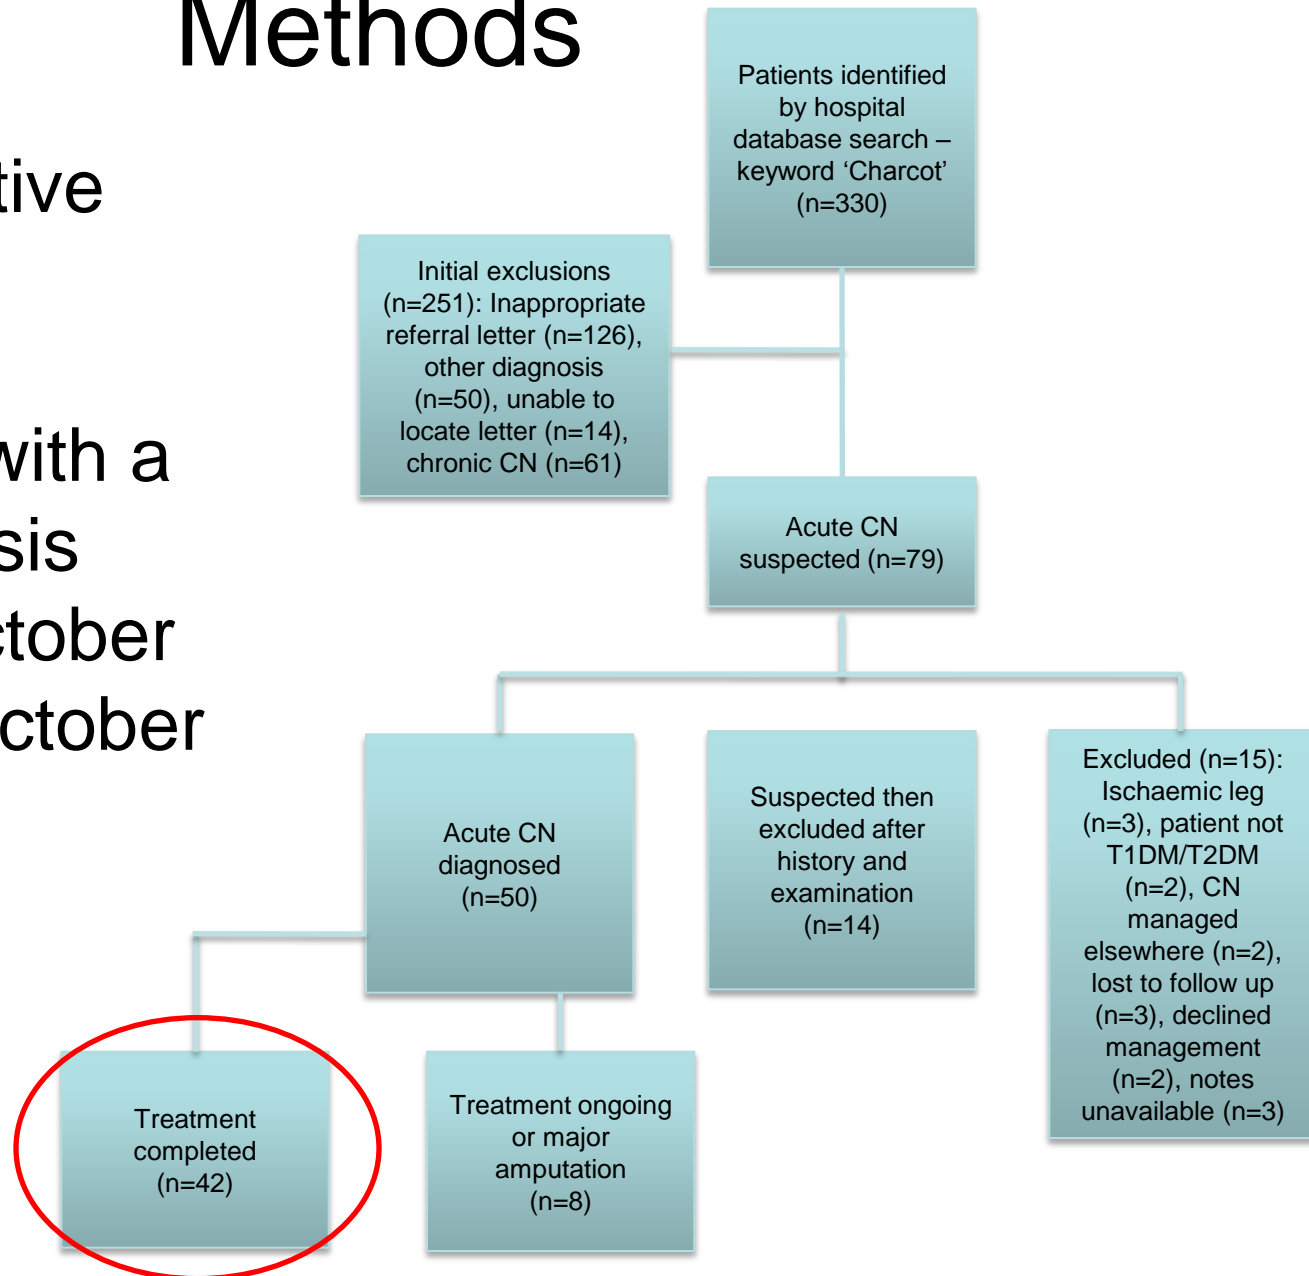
Methods

tive

with a
sis
ctober
ctober

Patients identified by hospital database search – keyword 'Charcot' (n=330)

Initial exclusions (n=251): Inappropriate referral letter (n=126), other diagnosis (n=50), unable to locate letter (n=14), chronic CN (n=61)

Acute CN suspected (n=79)

Acute CN diagnosed (n=50)

Suspected then excluded after history and examination (n=14)

Excluded (n=15): Ischaemic leg (n=3), patient not T1DM/T2DM (n=2), CN managed elsewhere (n=2), lost to follow up (n=3), declined management (n=2), notes unavailable (n=3)

Treatment completed (n=42)

Treatment ongoing or major amputation (n=8)